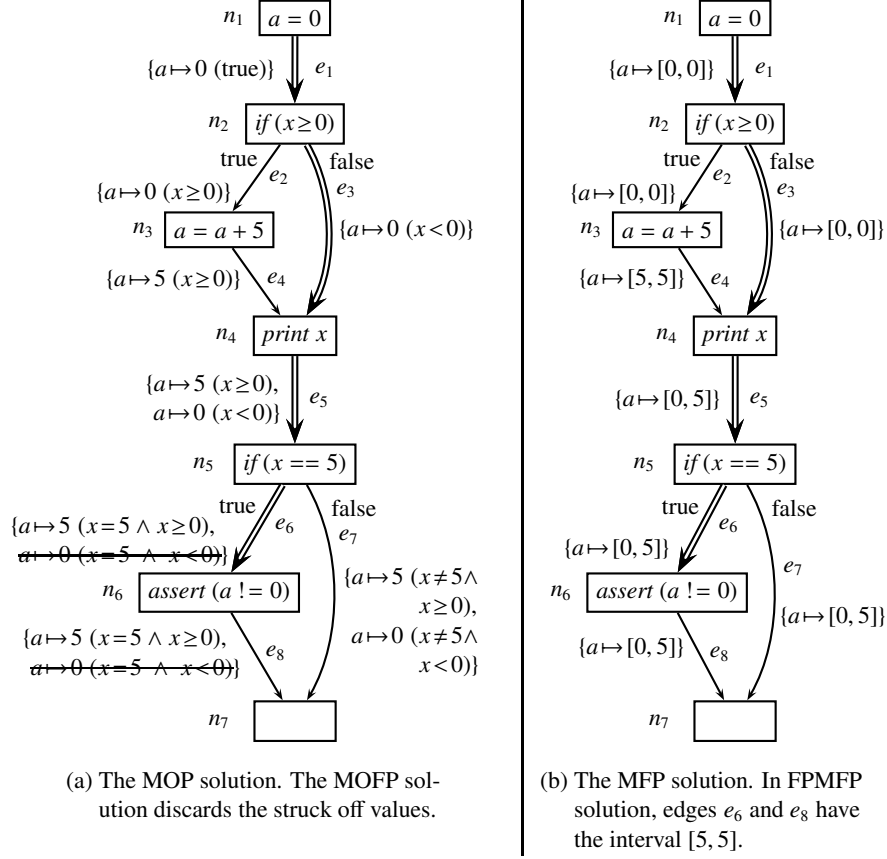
$n_1$ $a = 0$

$\{a \mapsto 0 \text{ (true)}\}$ $e_1$

$n_2$ $if\,(x \geq 0)$

true $e_2$ false $e_3$

$\{a \mapsto 0\ (x \geq 0)\}$

$n_3$ $a = a + 5$

$\{a \mapsto 0\ (x < 0)\}$

$\{a \mapsto 5\ (x \geq 0)\}$ $e_4$

$n_4$ $print\ x$

$\{a \mapsto 5\ (x \geq 0),$
$a \mapsto 0\ (x < 0)\}$ $e_5$

$n_5$ $if\,(x == 5)$

true $e_6$ false $e_7$

$\{a \mapsto 5\ (x = 5 \wedge x \geq 0),$
$a \mapsto 0\ (x = 5 \wedge x < 0)\}$

$n_6$ $assert\ (a\ != 0)$

$\{a \mapsto 5\ (x \neq 5 \wedge$
$x \geq 0),$
$a \mapsto 0\ (x \neq 5 \wedge$
$x < 0)\}$

$\{a \mapsto 5\ (x = 5 \wedge x \geq 0),$
$a \mapsto 0\ (x = 5 \wedge x < 0)\}$ $e_8$

$n_7$

(a) The MOP solution. The MOFP solution discards the struck off values.

$n_1$ $a = 0$

$\{a \mapsto [0, 0]\}$ $e_1$

$n_2$ $if\,(x \geq 0)$

true $e_2$ false $e_3$

$\{a \mapsto [0, 0]\}$

$n_3$ $a = a + 5$

$\{a \mapsto [0, 0]\}$

$\{a \mapsto [5, 5]\}$ $e_4$

$n_4$ $print\ x$

$\{a \mapsto [0, 5]\}$ $e_5$

$n_5$ $if\,(x == 5)$

true $e_6$ false

$\{a \mapsto [0, 5]\}$

$e_7$

$n_6$ $assert\ (a\ != 0)$

$\{a \mapsto [0, 5]\}$

$\{a \mapsto [0, 5]\}$ $e_8$

$n_7$

(b) The MFP solution. In FPMFP solution, edges $e_6$ and $e_8$ have the interval $[5, 5]$.